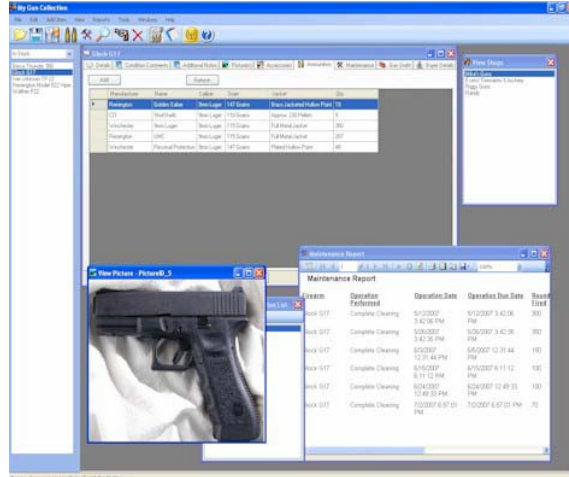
My Gun Collection

File Edit Add Item View Reports Tools Windows Help

In Stock

Bersa Thunder 380
Glock G17
H&K USP
Remington Model 522 Viper
Walther P22

Glock G17

Details Condition Comments Additional Notes Pictures Accessories Ammunition Maintenance Gun Smith Store Details

Add Refresh

| | Manufacturer | Name | Caliber | Grain | Jacket | Qty |
|---|---|---|---|---|---|---|
| ▸ | Remington | Golden Saber | 9mm Luger | 147 Grains | Brass Jacketed Hollow Point | 15 |
| | CCI | Shotshells | 9mm Luger | 110 Grains | Approx. 230 Pellets | 5 |
| | Winchester | 9mm Luger | 9mm Luger | 115 Grains | Full Metal Jacket | 300 |
| | Remington | UMC | 9mm Luger | 115 Grains | Full Metal Jacket | 207 |
| | Winchester | Personal Protection | 9mm Luger | 147 Grains | Plated Hollow Point | 40 |

View Shops

Mike's Guns
Scales Firearms & Archery
Peggy Guns
Rands

View Picture - PictureID_5

Maintenance Report

Maintenance Report

| Firearm | Operation Performed | Operation Date | Operation Due Date | Rounds Fired |
|---|---|---|---|---|
| lock G17 | Complete Cleaning | 5/12/2007 3:42:06 PM | 6/12/2007 3:42:06 PM | 300 |
| lock G17 | Complete Cleaning | 5/26/2007 3:42:36 PM | 5/26/2007 3:42:36 PM | 300 |
| lock G17 | Complete Cleaning | 6/5/2007 12:31:44 PM | 6/5/2007 12:31:44 PM | 150 |
| lock G17 | Complete Cleaning | 6/15/2007 6:11:12 PM | 6/15/2007 6:11:12 PM | 100 |
| lock G17 | Complete Cleaning | 6/24/2007 12:49:33 PM | 6/24/2007 12:49:33 PM | 100 |
| lock G17 | Complete Cleaning | 7/2/2007 6:57:01 PM | 7/2/2007 6:57:01 PM | 70 |